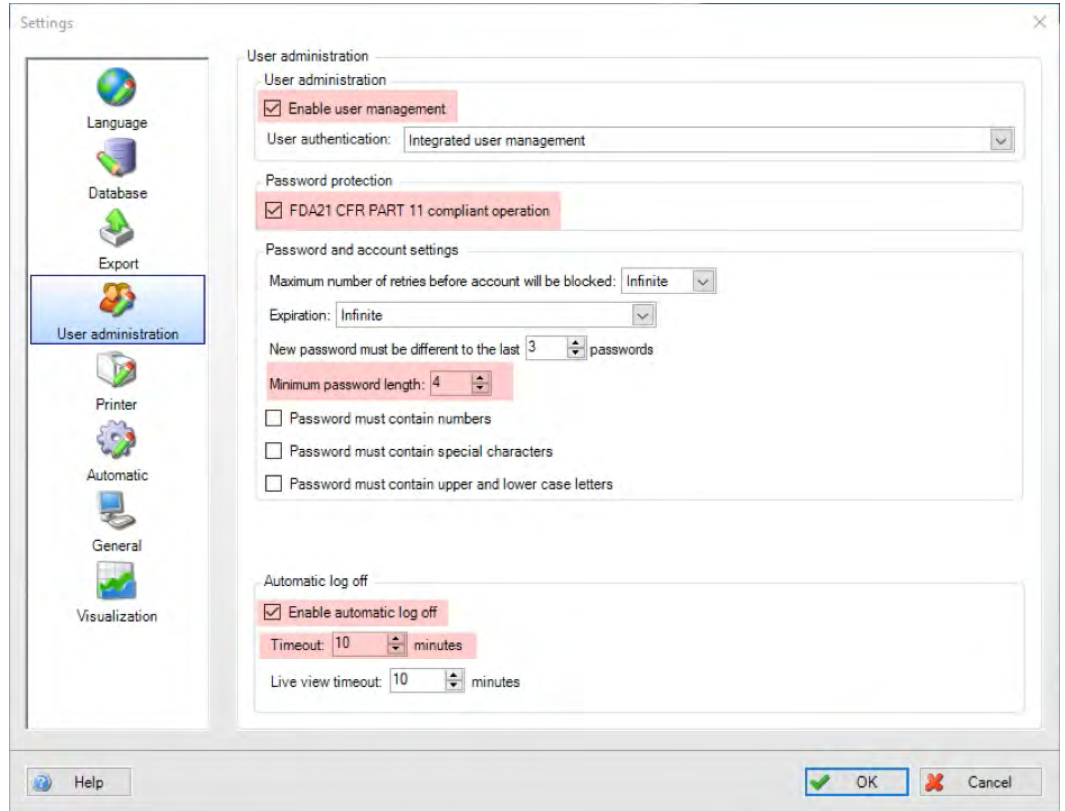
Settings

Language
Database
Export
User administration
Printer
Automatic
General
Visualization

User administration

User administration
Enable user management
User authentication: Integrated user management

Password protection
FDA21 CFR PART 11 compliant operation

Password and account settings
Maximum number of retries before account will be blocked: Infinite
Expiration: Infinite
New password must be different to the last 3 passwords
Minimum password length: 4
Password must contain numbers
Password must contain special characters
Password must contain upper and lower case letters

Automatic log off
Enable automatic log off
Timeout: 10 minutes
Live view timeout: 10 minutes

Help
OK
Cancel